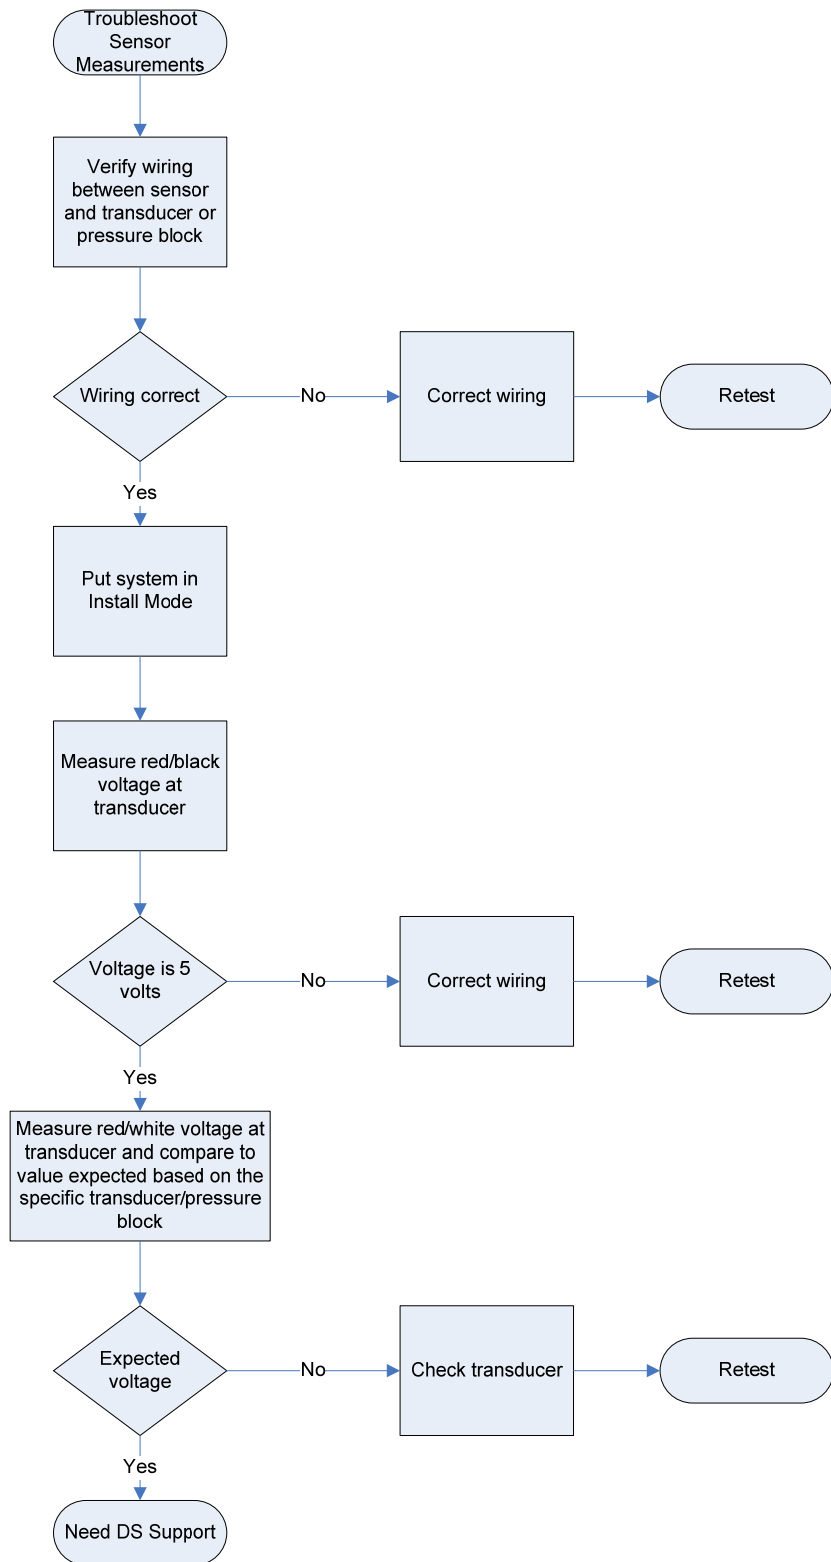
Troubleshoot Sensor Measurements

Verify wiring between sensor and transducer or pressure block

Wiring correct

No

Correct wiring

Retest

Yes

Put system in Install Mode

Measure red/black voltage at transducer

Voltage is 5 volts

No

Correct wiring

Retest

Yes

Measure red/white voltage at transducer and compare to value expected based on the specific transducer/pressure block

Expected voltage

No

Check transducer

Retest

Yes

Need DS Support